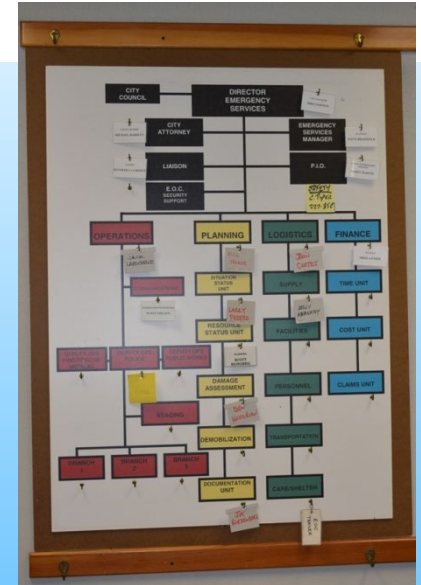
CITY COUNCIL

DIRECTOR EMERGENCY SERVICES

CITY ATTORNEY

EMERGENCY SERVICES MANAGER

LIAISON

P.I.O.

E.O.C. SECURITY SUPPORT

OPERATIONS

PLANNING

LOGISTICS

FINANCE

SITUATION STATUS UNIT

SUPPLY

TIME UNIT

RESOURCE STATUS UNIT

FACILITIES

COST UNIT

PERSONNEL

CLAIMS UNIT

DAMAGE ASSESSMENT

STAGING

DEMOBILIZATION

TRANSPORTATION

BRANCH 1

BRANCH 2

BRANCH 3

DOCUMENTATION UNIT

CARE/SHELTER

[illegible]